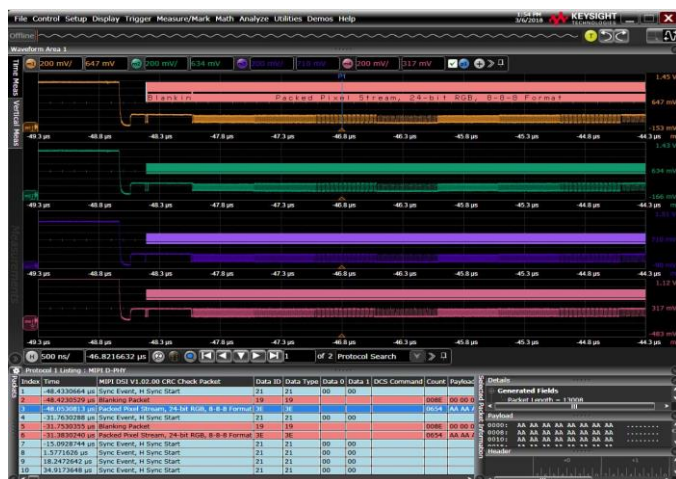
File Control Setup Display Trigger Measure/Mark Math Analyze Utilities Demos Help

3/6/2018 KEYSIGHT

Offline

Waveform Area 1

200 mV/ 647 mV 200 mV/ 634 mV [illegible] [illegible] 200 mV/ 317 mV

Time Meas Vertical Meas

Blankin Packed Pixel Stream, 24-bit RGB, 8-8-8 Format

1.45 V
647 mV
-153 mV

-49.3 µs -48.8 µs -48.3 µs -47.8 µs -47.3 µs -46.8 µs -46.3 µs -45.8 µs -45.3 µs -44.8 µs -44.3 µs

1.43 V
634 mV
-166 mV

-49.3 µs -48.8 µs -48.3 µs -47.8 µs -47.3 µs -46.8 µs -46.3 µs -45.8 µs -45.3 µs -44.8 µs -44.3 µs

-49.3 µs -48.8 µs -48.3 µs -47.8 µs -47.3 µs -46.8 µs -46.3 µs -45.8 µs -45.3 µs -44.8 µs -44.3 µs

1.12 V
317 mV
-483 mV

-49.3 µs -48.8 µs -48.3 µs -47.8 µs -47.3 µs -46.8 µs -46.3 µs -45.8 µs -45.3 µs -44.8 µs -44.3 µs

H 500 ns/ -46.8216632 µs 1 of 2 Protocol Search

Protocol 1 Listing : MIPI D-PHY

| Index | Time | MIPI DSI V1.02.00 CRC Check Packet | Data ID | Data Type | Data 0 | Data 1 | DCS Command | Count | Payload |
|---|---|---|---|---|---|---|---|---|---|
| 1 | -48.4330664 µs | Sync Event, H Sync Start | 21 | 21 | 00 | 00 | | | |
| 2 | -48.4230529 µs | Blanking Packet | 19 | 19 | | | | 008E | 00 00 0 |
| 3 | -48.0530813 µs | Packed Pixel Stream, 24-bit RGB, 8-8-8 Format | 3E | 3E | | | | 0654 | AA AA A |
| 4 | -31.7630288 µs | Sync Event, H Sync Start | 21 | 21 | 00 | 00 | | | |
| 5 | -31.7530355 µs | Blanking Packet | 19 | 19 | | | | 008E | 00 00 0 |
| 6 | -31.3830240 µs | Packed Pixel Stream, 24-bit RGB, 8-8-8 Format | 3E | 3E | | | | 0654 | AA AA A |
| 7 | -15.0928744 µs | Sync Event, H Sync Start | 21 | 21 | 00 | 00 | | | |
| 8 | 1.5771626 µs | Sync Event, H Sync Start | 21 | 21 | 00 | 00 | | | |
| 9 | 18.2472642 µs | Sync Event, H Sync Start | 21 | 21 | 00 | 00 | | | |
| 10 | 34.9173648 µs | Sync Event, H Sync Start | 21 | 21 | 00 | 00 | | | |

Selected Packet Information

Details
Generated Fields
Packet Length = 13008

Payload
0000: AA AA AA AA AA AA AA AA
0008: AA AA AA AA AA AA AA AA
0010: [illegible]

Header